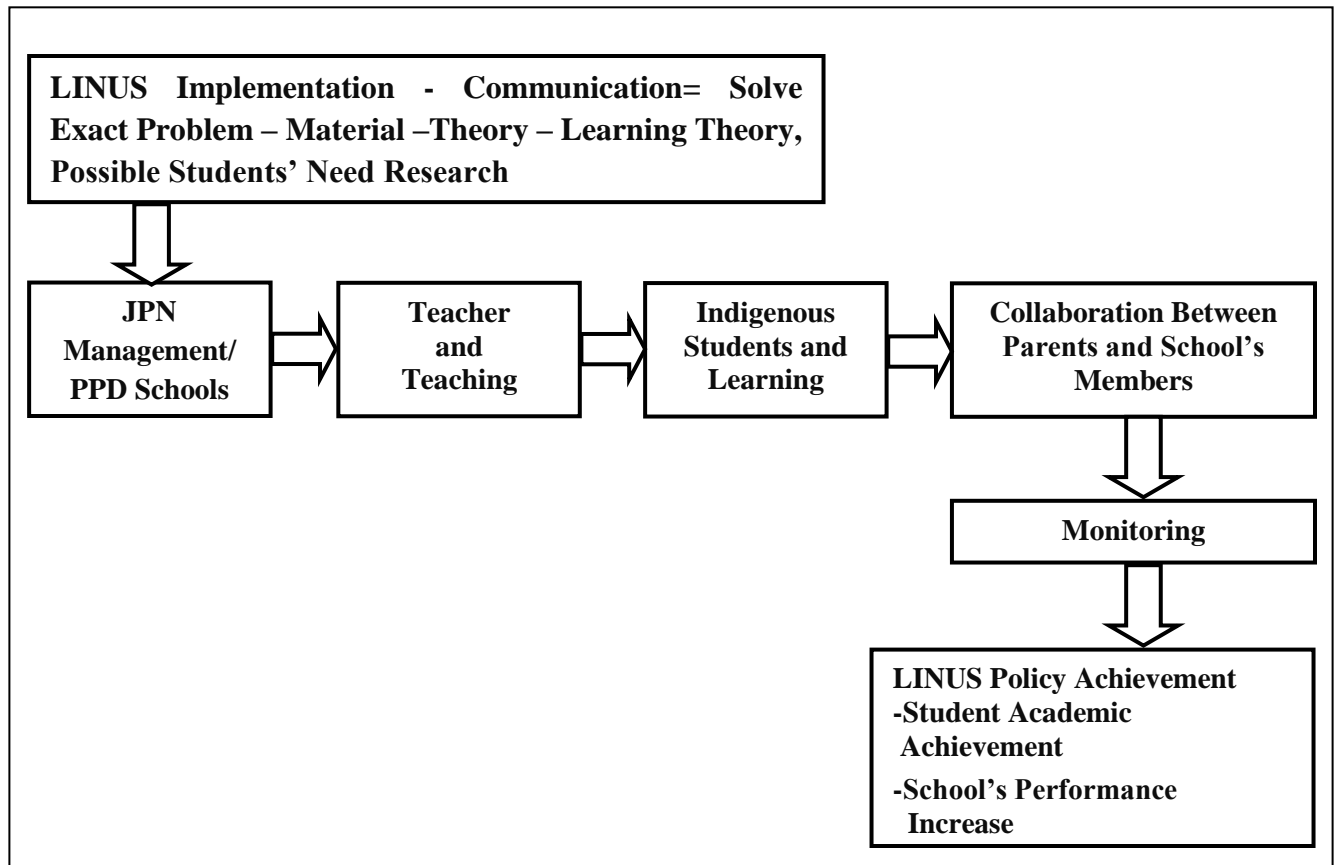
LINUS Implementation - Communication= Solve Exact Problem – Material –Theory – Learning Theory, Possible Students' Need Research

JPN Management/ PPD Schools

Teacher and Teaching

Indigenous Students and Learning

Collaboration Between Parents and School's Members

Monitoring

LINUS Policy Achievement
-Student Academic Achievement
-School's Performance Increase